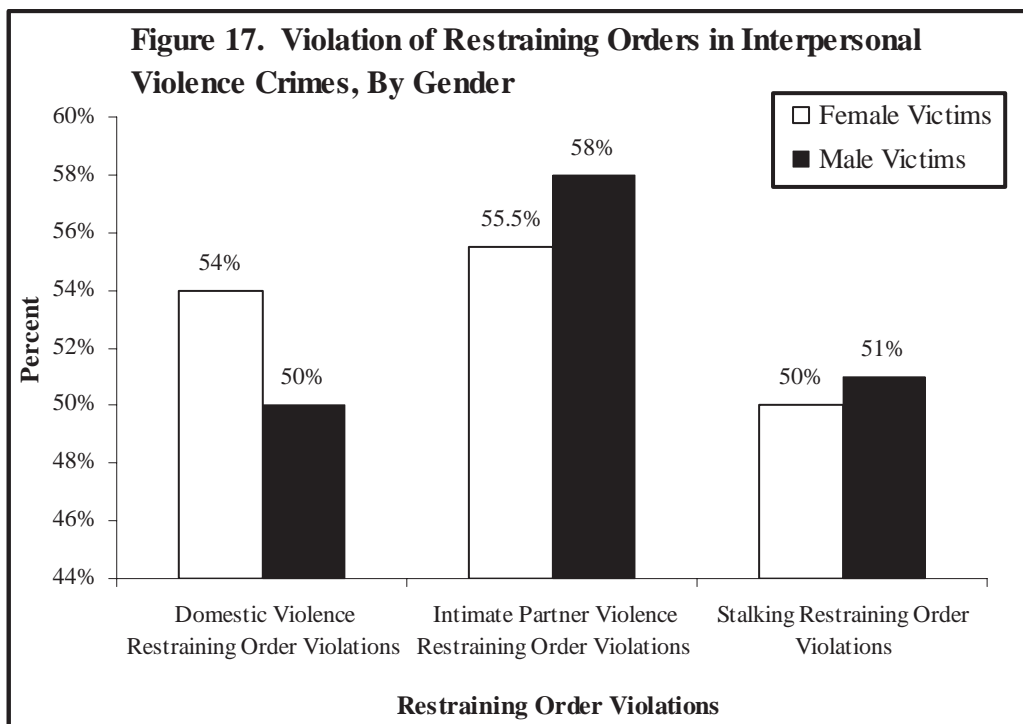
Figure 17. Violation of Restraining Orders in Interpersonal Violence Crimes, By Gender

□ Female Victims
■ Male Victims

60%
58%
56%
54%
52%
50%
48%
46%
44%

Percent

54%
50%
55.5%
58%
50%
51%

Domestic Violence Restraining Order Violations

Intimate Partner Violence Restraining Order Violations

Stalking Restraining Order Violations

Restraining Order Violations